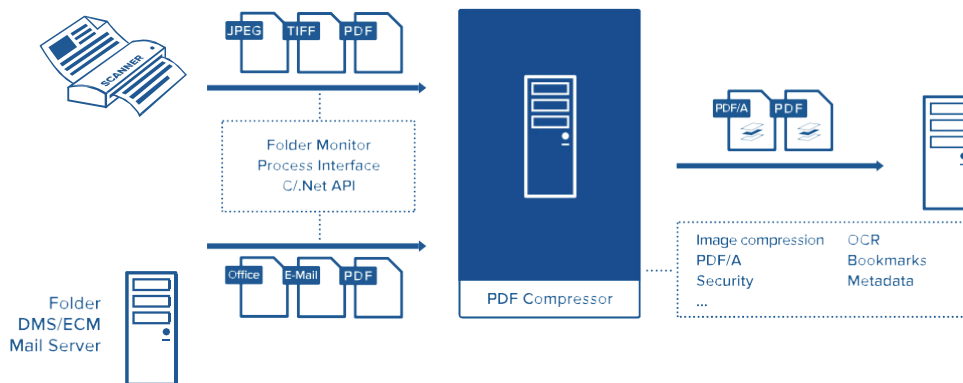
SCANNER

JPEG TIFF PDF

Folder Monitor
Process Interface
C/.Net API

Office E-Mail PDF

Folder
DMS/ECM
Mail Server

PDF Compressor

PDF/A PDF

Image compression
PDF/A
Security
...

OCR
Bookmarks
Metadata